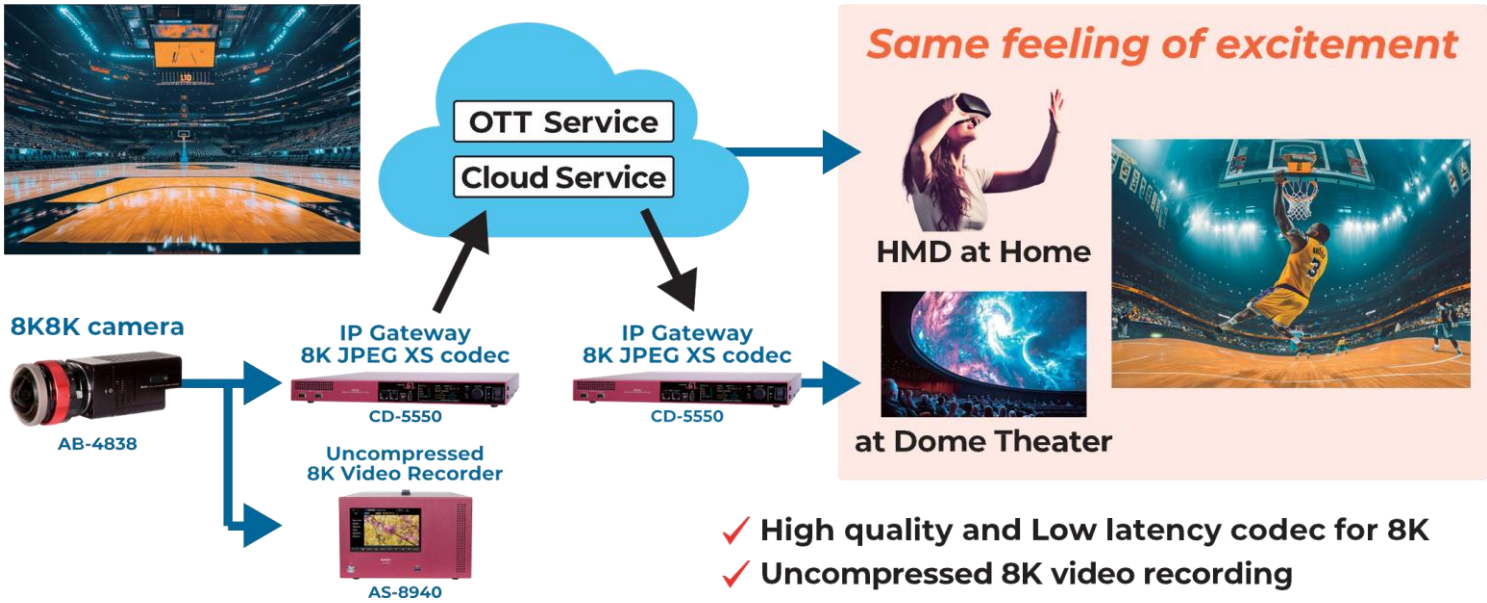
Same feeling of excitement

OTT Service

Cloud Service

HMD at Home

at Dome Theater

8K8K camera

AB-4838

IP Gateway
8K JPEG XS codec

CD-5550

IP Gateway
8K JPEG XS codec

CD-5550

Uncompressed
8K Video Recorder

AS-8940

✓ High quality and Low latency codec for 8K
✓ Uncompressed 8K video recording